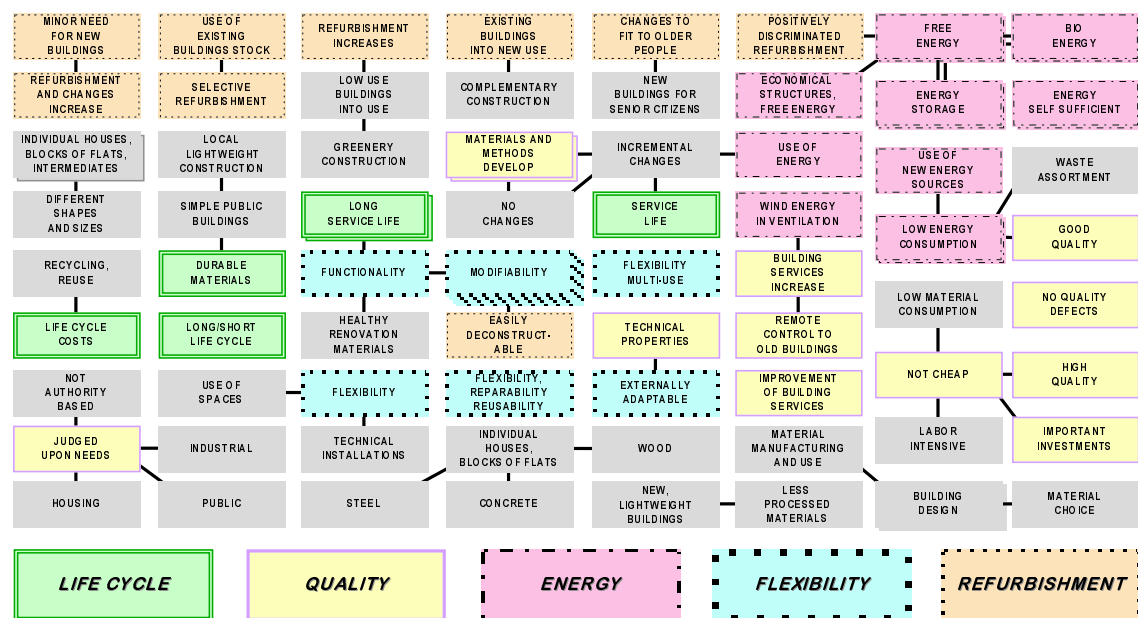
MINOR NEED FOR NEW BUILDINGS

REFURBISHMENT AND CHANGES INCREASE

INDIVIDUAL HOUSES, BLOCKS OF FLATS, INTERMEDIATES

DIFFERENT SHAPES AND SIZES

RECYCLING, REUSE

LIFE CYCLE COSTS

NOT AUTHORITY BASED

JUDGED UPON NEEDS

HOUSING

USE OF EXISTING BUILDINGS STOCK

SELECTIVE REFURBISHMENT

LOCAL LIGHTWEIGHT CONSTRUCTION

SIMPLE PUBLIC BUILDINGS

DURABLE MATERIALS

LONG/SHORT LIFE CYCLE

USE OF SPACES

INDUSTRIAL

PUBLIC

REFURBISHMENT INCREASES

LOW USE BUILDINGS INTO USE

GREENERY CONSTRUCTION

LONG SERVICE LIFE

FUNCTIONALITY

HEALTHY RENOVATION MATERIALS

FLEXIBILITY

TECHNICAL INSTALLATIONS

STEEL

EXISTING BUILDINGS INTO NEW USE

COMPLEMENTARY CONSTRUCTION

MATERIALS AND METHODS DEVELOP

NO CHANGES

MODIFIABILITY

EASILY DECONSTRUCT-ABLE

FLEXIBILITY, REPARABILITY REUSABILITY

INDIVIDUAL HOUSES, BLOCKS OF FLATS

CONCRETE

CHANGES TO FIT TO OLDER PEOPLE

NEW BUILDINGS FOR SENIOR CITIZENS

INCREMENTAL CHANGES

SERVICE LIFE

FLEXIBILITY MULTI-USE

TECHNICAL PROPERTIES

EXTERNALLY ADAPTABLE

WOOD

NEW, LIGHTWEIGHT BUILDINGS

POSITIVELY DISCRIMINATED REFURBISHMENT

ECONOMICAL STRUCTURES, FREE ENERGY

USE OF ENERGY

WIND ENERGY IN VENTILATION

BUILDING SERVICES INCREASE

REMOTE CONTROL TO OLD BUILDINGS

IMPROVEMENT OF BUILDING SERVICES

MATERIAL MANUFACTURING AND USE

LESS PROCESSED MATERIALS

FREE ENERGY

BIO ENERGY

ENERGY STORAGE

ENERGY SELF SUFFICIENT

USE OF NEW ENERGY SOURCES

WASTE ASSORTMENT

LOW ENERGY CONSUMPTION

GOOD QUALITY

LOW MATERIAL CONSUMPTION

NO QUALITY DEFECTS

NOT CHEAP

HIGH QUALITY

LABOR INTENSIVE

IMPORTANT INVESTMENTS

BUILDING DESIGN

MATERIAL CHOICE

LIFE CYCLE

QUALITY

ENERGY

FLEXIBILITY

REFURBISHMENT